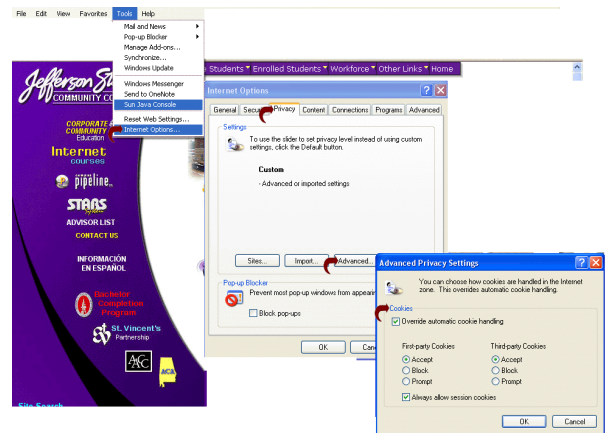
File Edit View Favorites Tools Help

Mail and News
Pop-up Blocker
Manage Add-ons...
Synchronize...
Windows Update
Windows Messenger
Send to OneNote
Sun Java Console
Reset Web Settings...
Internet Options...

Jefferson St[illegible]
COMMUNITY CO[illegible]

Students ▾ Enrolled Students ▾ Workforce ▾ Other Links ▾ Home

CORPORATE & COMMUNITY Education
Internet courses
pipeline
STARS
ADVISOR LIST
CONTACT US
INFORMACIÓN EN ESPAÑOL
Bachelor Completion Program
St. Vincent's Partnership
AACC
ACA
Site Search

Internet Options ? X
General Security Privacy Content Connections Programs Advanced
Settings
To use the slider to set privacy level instead of using custom settings, click the Default button.
Custom
- Advanced or imported settings
Sites... Import... Advanced...
Pop-up Blocker
Prevent most pop-up windows from appearin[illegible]
Block pop-ups
OK

Advanced Privacy Settings ? X
You can choose how cookies are handled in the Internet zone. This overrides automatic cookie handling.
Cookies
Override automatic cookie handling
First-party Cookies
Accept
Block
Prompt
Third-party Cookies
Accept
Block
Prompt
Always allow session cookies
OK Cancel